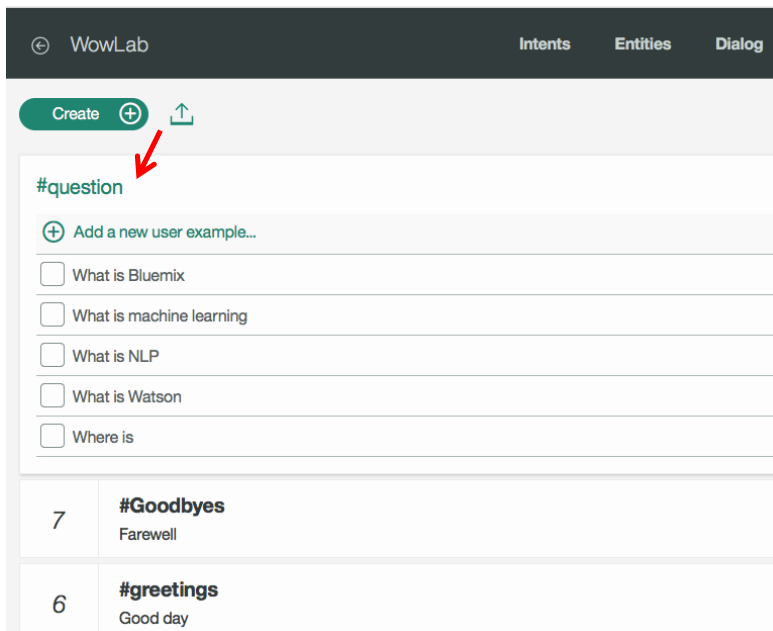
WowLab

Intents Entities Dialog

Create

#question

Add a new user example...

What is Bluemix

What is machine learning

What is NLP

What is Watson

Where is

7

#Goodbyes

Farewell

6

#greetings

Good day